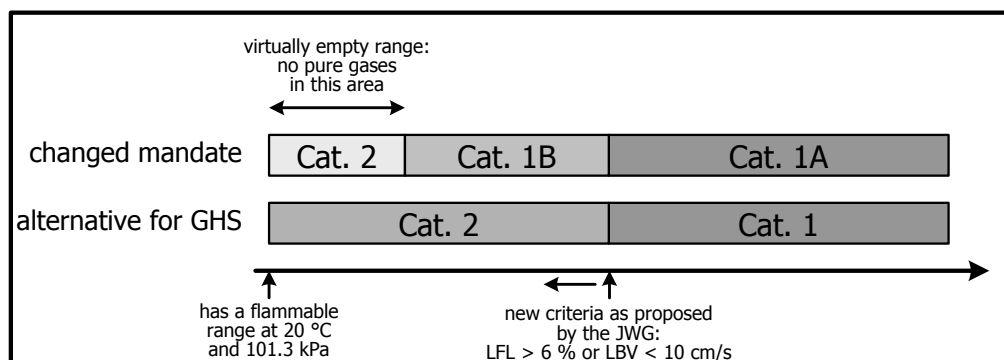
virtually empty range: no pure gases in this area

changed mandate

Cat. 2

Cat. 1B

Cat. 1A

alternative for GHS

Cat. 2

Cat. 1

has a flammable range at 20 °C and 101.3 kPa

new criteria as proposed by the JWG: LFL > 6 % or LBV < 10 cm/s